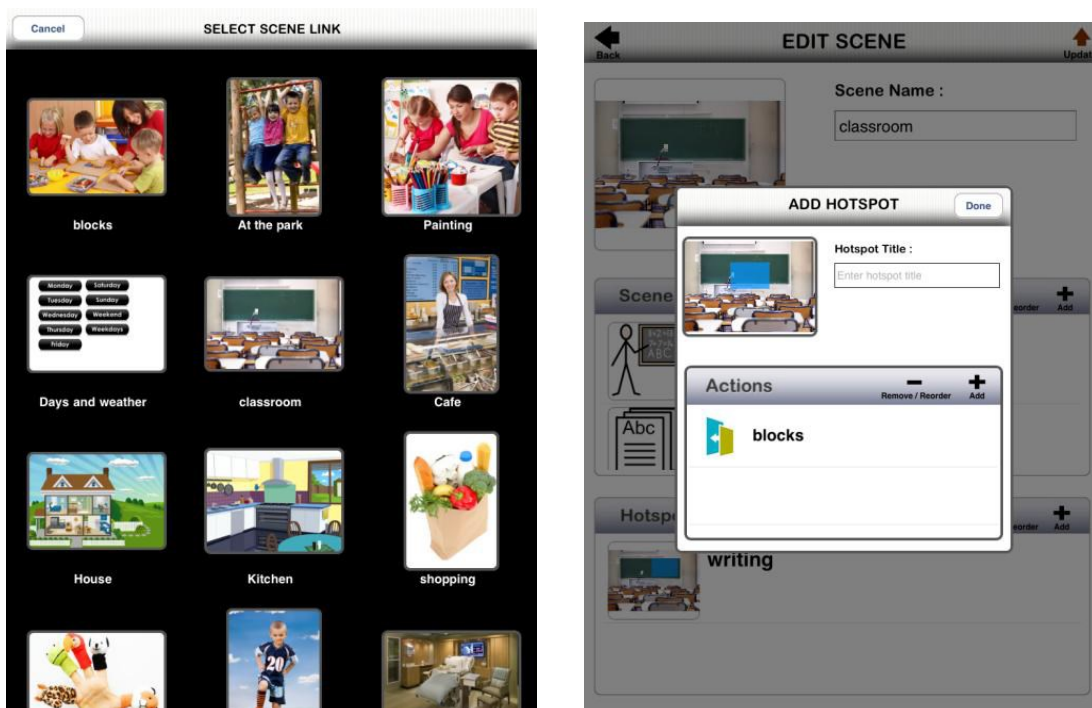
Cancel

SELECT SCENE LINK

blocks

At the park

Painting

Monday
Saturday
Tuesday
Sunday
Wednesday
Weekend
Thursday
Weekdays
Friday

Days and weather

classroom

Cafe

House

Kitchen

shopping

20

Back

EDIT SCENE

Updat

Scene Name :

classroom

ADD HOTSPOT

Done

Hotspot Title :

Enter hotspot title

Scene

eorder

Add

Abc

Actions

Remove / Reorder

Add

blocks

Hotsp

eorder

Add

writing